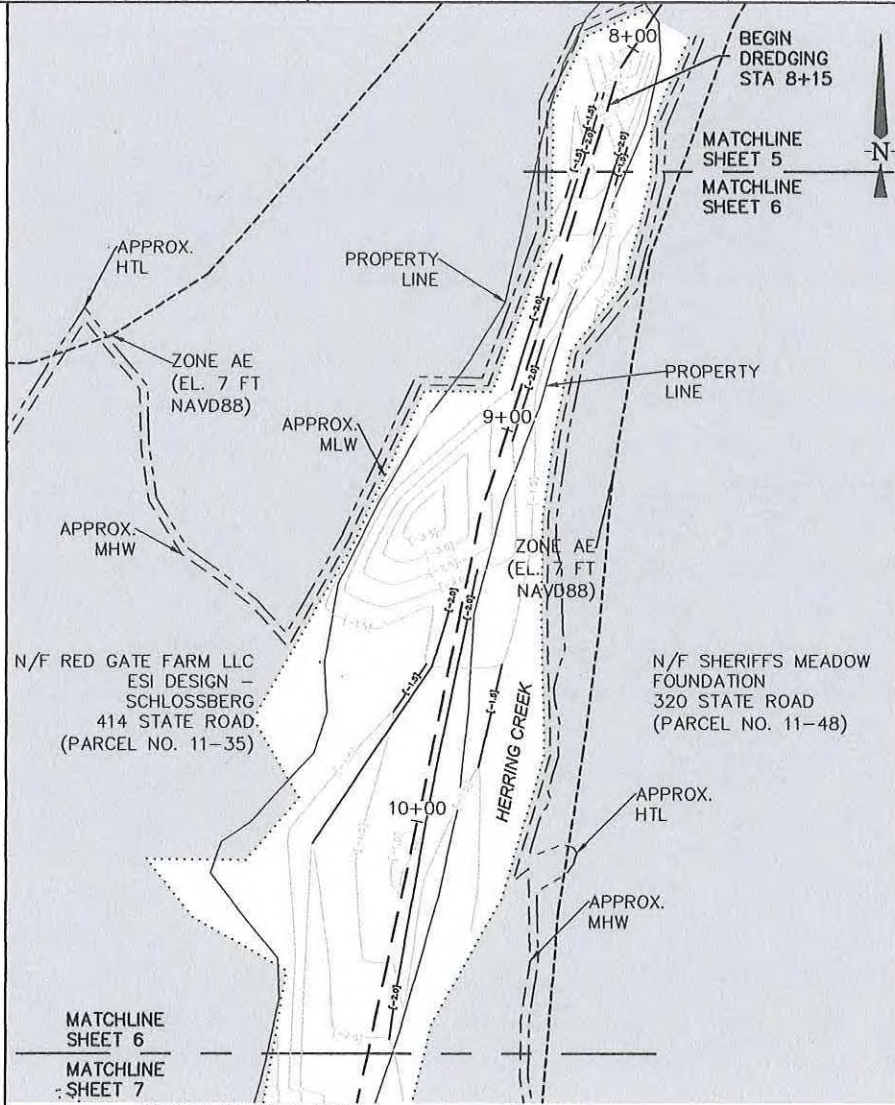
8+00

BEGIN DREDGING STA 8+15

MATCHLINE SHEET 5

MATCHLINE SHEET 6

N

APPROX. HTL

PROPERTY LINE

ZONE AE (EL. 7 FT NAVD88)

PROPERTY LINE

9+00

APPROX. MLW

APPROX. MHW

ZONE AE (EL. 7 FT NAVD88)

N/F RED GATE FARM LLC ESI DESIGN – SCHLOSSBERG 414 STATE ROAD (PARCEL NO. 11–35)

N/F SHERIFFS MEADOW FOUNDATION 320 STATE ROAD (PARCEL NO. 11–48)

HERRING CREEK

10+00

APPROX. HTL

APPROX. MHW

MATCHLINE SHEET 6

MATCHLINE SHEET 7